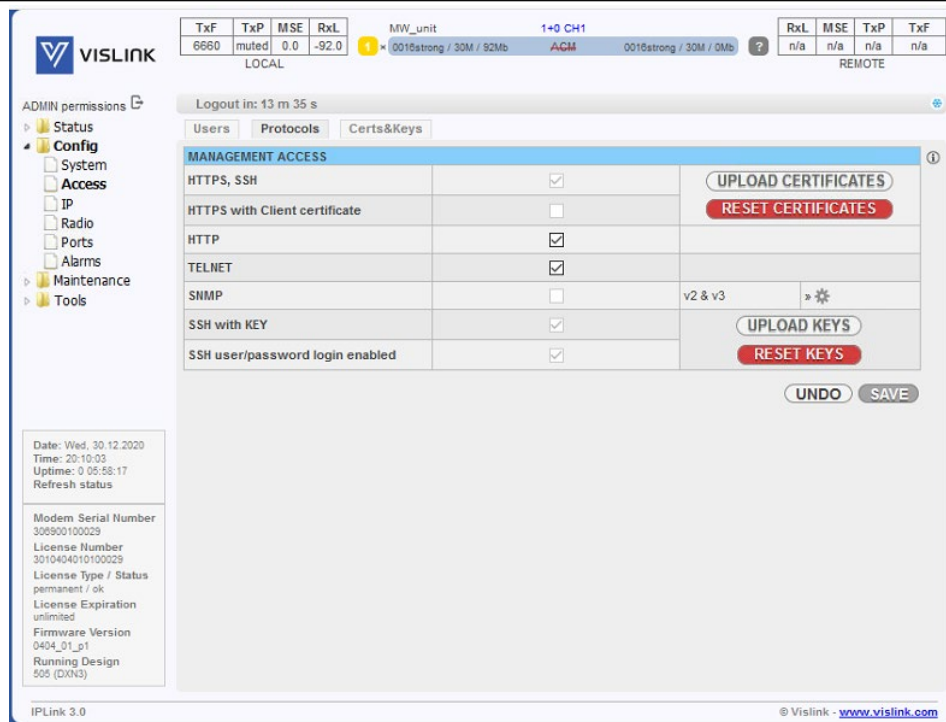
VISLINK

| TxF | TxP | MSE | RxL |
|---|---|---|---|
| 6660 | muted | 0.0 | -92.0 |

LOCAL

MW_unit

1+0 CH1

1 × 0016strong / 30M / 92Mb ACM 0016strong / 30M / 0Mb ?

| RxL | MSE | TxP | TxF |
|---|---|---|---|
| n/a | n/a | n/a | n/a |

REMOTE

ADMIN permissions

Status
Config
System
Access
IP
Radio
Ports
Alarms
Maintenance
Tools

Logout in: 13 m 35 s

Users Protocols Certs&Keys

MANAGEMENT ACCESS

| | | |
|---|---|---|
| HTTPS, SSH | ☑ | UPLOAD CERTIFICATES |
| HTTPS with Client certificate | ☐ | RESET CERTIFICATES |
| HTTP | ☑ | |
| TELNET | ☑ | |
| SNMP | ☐ | v2 & v3 » |
| SSH with KEY | ☑ | UPLOAD KEYS |
| SSH user/password login enabled | ☑ | RESET KEYS |

UNDO SAVE

Date: Wed, 30.12.2020
Time: 20:10:03
Uptime: 0 05:58:17
Refresh status

Modem Serial Number
306900100029
License Number
3010404010100029
License Type / Status
permanent / ok
License Expiration
unlimited
Firmware Version
0404_01_p1
Running Design
505 (DXN3)

IPLink 3.0

© Vislink - www.vislink.com